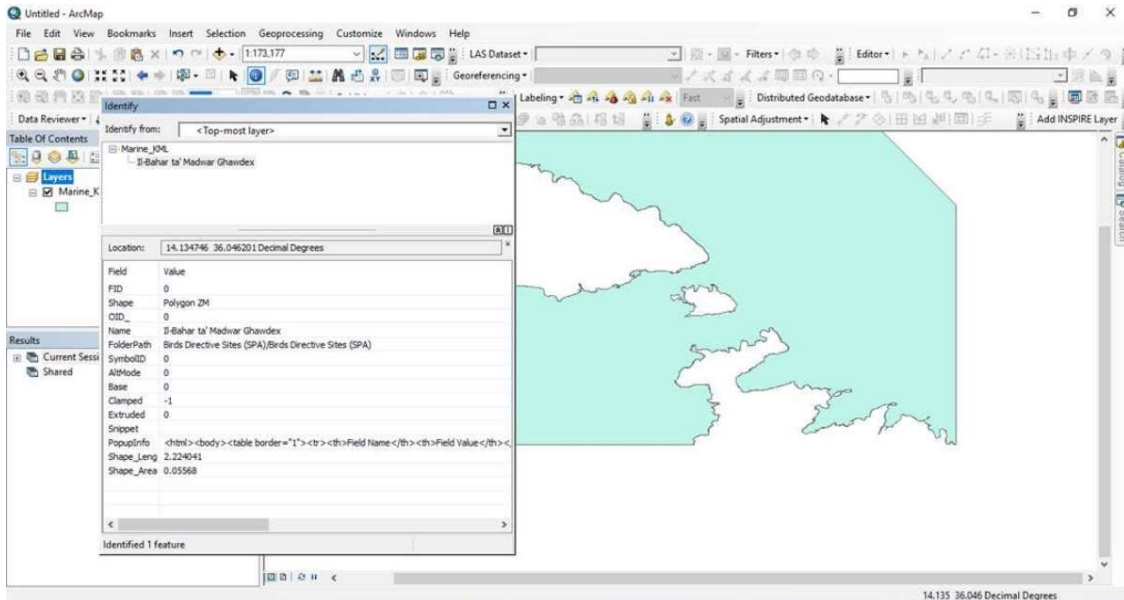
Untitled - ArcMap

File Edit View Bookmarks Insert Selection Geoprocessing Customize Windows Help

1:173,177

LAS Dataset

Filters

Editor

Georeferencing

Labeling

Fast

Distributed Geodatabase

Data Reviewer

Spatial Adjustment

Add INSPIRE Layer

Identify

Identify from: <Top-most layer>

Marine_KML
Il-Bahar ta' Madwar Ghawdex

Table Of Contents

Layers
Marine_K

Location: 14.134746 36.046201 Decimal Degrees

| Field | Value |
|---|---|
| FID | 0 |
| Shape | Polygon ZM |
| OID_ | 0 |
| Name | Il-Bahar ta' Madwar Ghawdex |
| FolderPath | Birds Directive Sites (SPA)/Birds Directive Sites (SPA) |
| SymbolID | 0 |
| AltMode | 0 |
| Base | 0 |
| Clamped | -1 |
| Extruded | 0 |
| Snippet | |
| PopupInfo | <html><body><table border="1"><tr><th>Field Name</th><th>Field Value</th>< |
| Shape_Leng | 2.224041 |
| Shape_Area | 0.05568 |

Identified 1 feature

Results
Current Sessi
Shared

14.135 36.046 Decimal Degrees